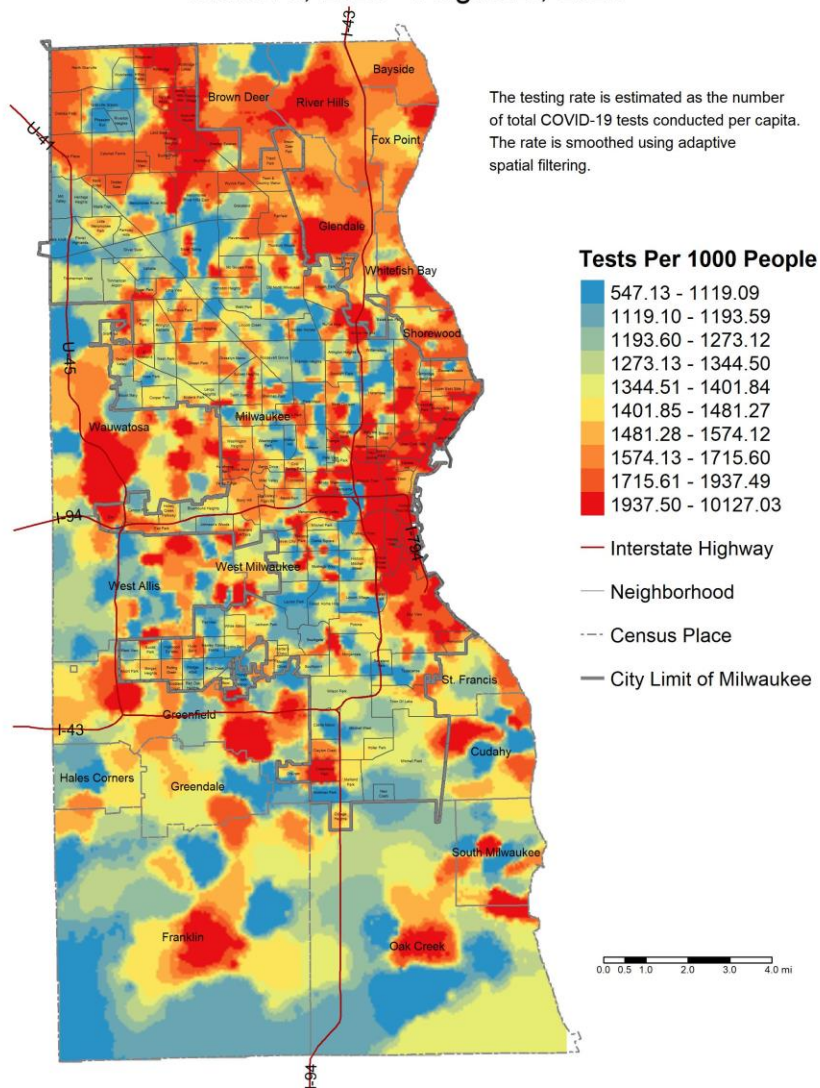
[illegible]

Bayside
Brown Deer
River Hills
I-43
U-41
Fox Point
Glendale
Whitefish Bay
Shorewood
U-45
Milwaukee
Wauwatosa
I-94
I-794
West Milwaukee
West Allis
St. Francis
I-43
Greenfield
Cudahy
Hales Corners
Greendale
South Milwaukee
Franklin
Oak Creek
I-94

The testing rate is estimated as the number of total COVID-19 tests conducted per capita. The rate is smoothed using adaptive spatial filtering.

Tests Per 1000 People
547.13 - 1119.09
1119.10 - 1193.59
1193.60 - 1273.12
1273.13 - 1344.50
1344.51 - 1401.84
1401.85 - 1481.27
1481.28 - 1574.12
1574.13 - 1715.60
1715.61 - 1937.49
1937.50 - 10127.03
Interstate Highway
Neighborhood
Census Place
City Limit of Milwaukee

0.0 0.5 1.0 2.0 3.0 4.0 mi